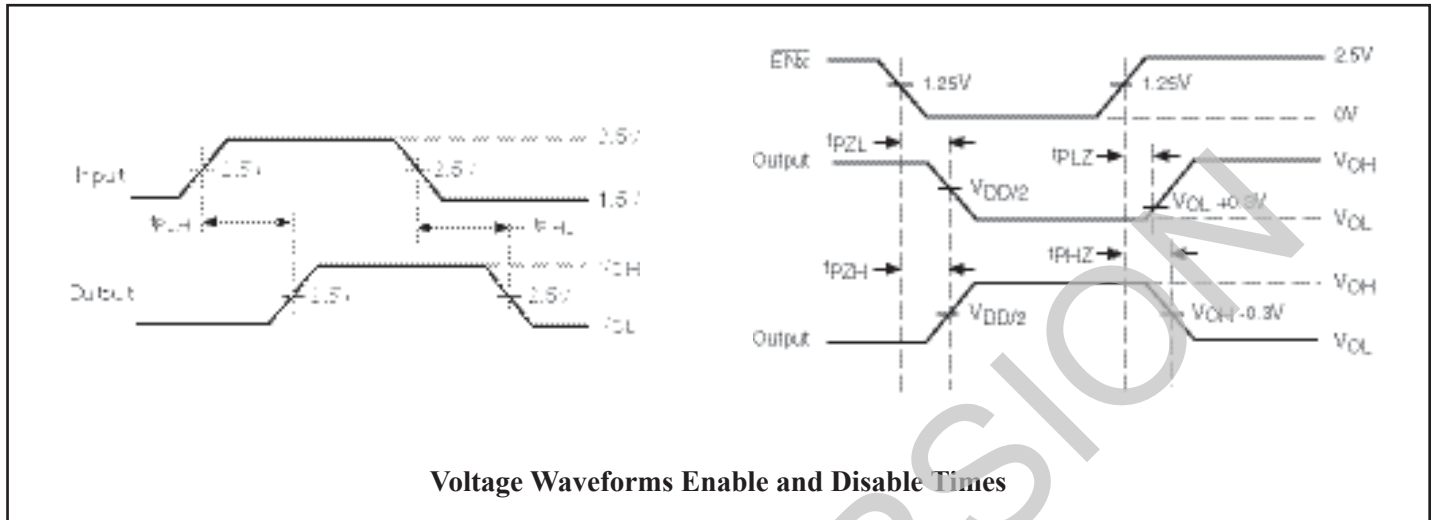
Input

2.5V

1.5V

$t_{PLH}$

$t_{PHL}$

$V_{OH}$

Output

$V_{OL}$

$\overline{ENx}$

1.25V

1.25V

2.5V

0V

$t_{PZL}$

$t_{PLZ}$

Output

$V_{OH}$

$V_{DD/2}$

$V_{OL}$ +0.3V

$V_{OL}$

$t_{PZH}$

$t_{PHZ}$

$V_{OH}$

$V_{DD/2}$

$V_{OH}$ -0.3V

Output

$V_{OL}$

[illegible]SION

Voltage Waveforms Enable and Disable Times